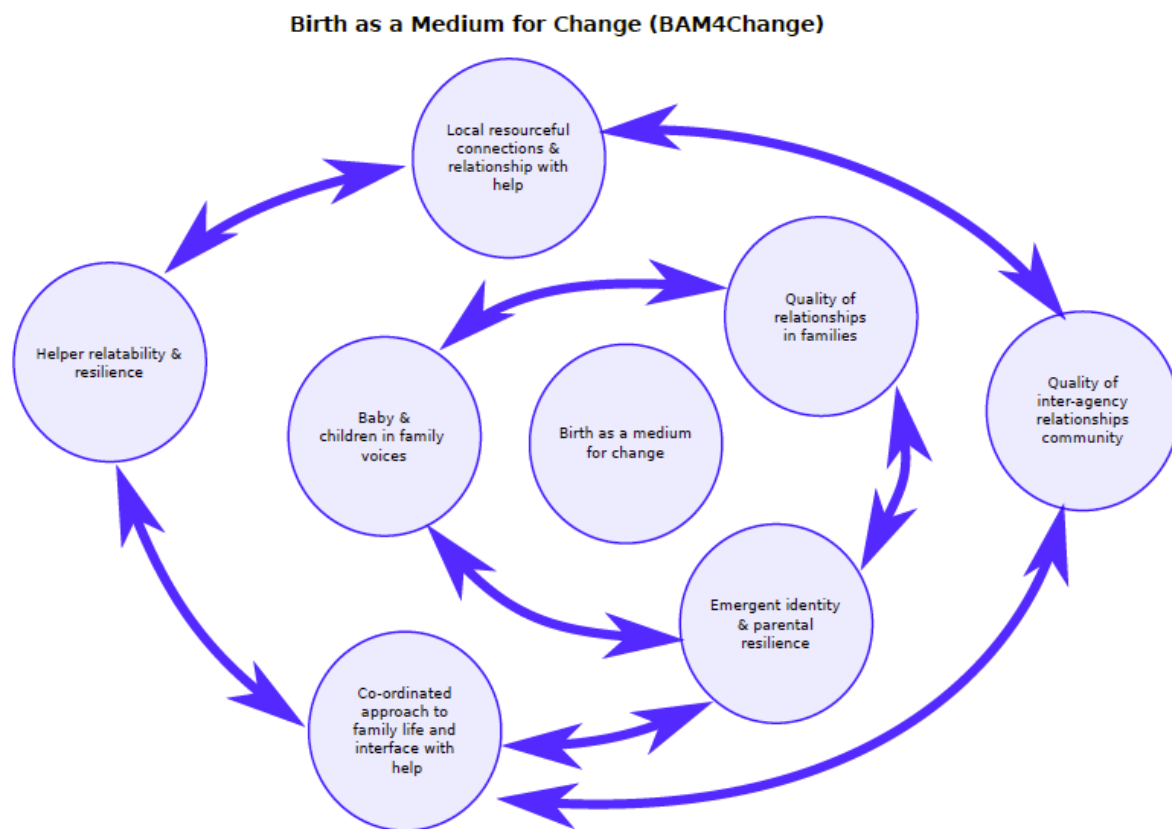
Birth as a Medium for Change (BAM4Change)

Local resourceful connections & relationship with help

Helper relatability & resilience

Quality of relationships in families

Quality of inter-agency relationships community

Baby & children in family voices

Birth as a medium for change

Emergent identity & parental resilience

Co-ordinated approach to family life and interface with help